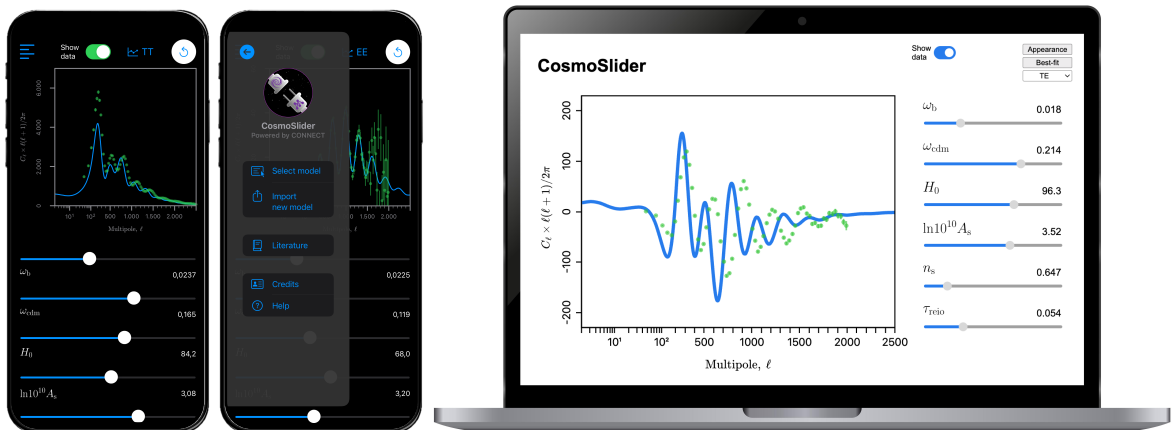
Show data TT

6,000
4,000
2,000
0
$10^1$ $10^2$ 500 1,000 1,500 2,000
$C_\ell \times \ell(\ell+1)/2\pi$
Multipole, $\ell$

$\omega_{\rm b}$ 0,0237
$\omega_{\rm cdm}$ 0,165
$H_0$ 84,2
$\ln 10^{10} A_{\rm s}$ 3,08

EE

CosmoSlider
Powered by CONNECT

Select model
Import new model
Literature
Credits
Help

0,0225
0,119
68,0
3,20

CosmoSlider

Show data

Appearance
Best-fit
TE

200
100
0
−100
−200
$C_\ell \times \ell(\ell+1)/2\pi$
$10^1$ $10^2$ 500 1000 1500 2000 2500
Multipole, $\ell$

$\omega_{\rm b}$ 0.018
$\omega_{\rm cdm}$ 0.214
$H_0$ 96.3
$\ln 10^{10} A_{\rm s}$ 3.52
$n_{\rm s}$ 0.647
$\tau_{\rm reio}$ 0.054